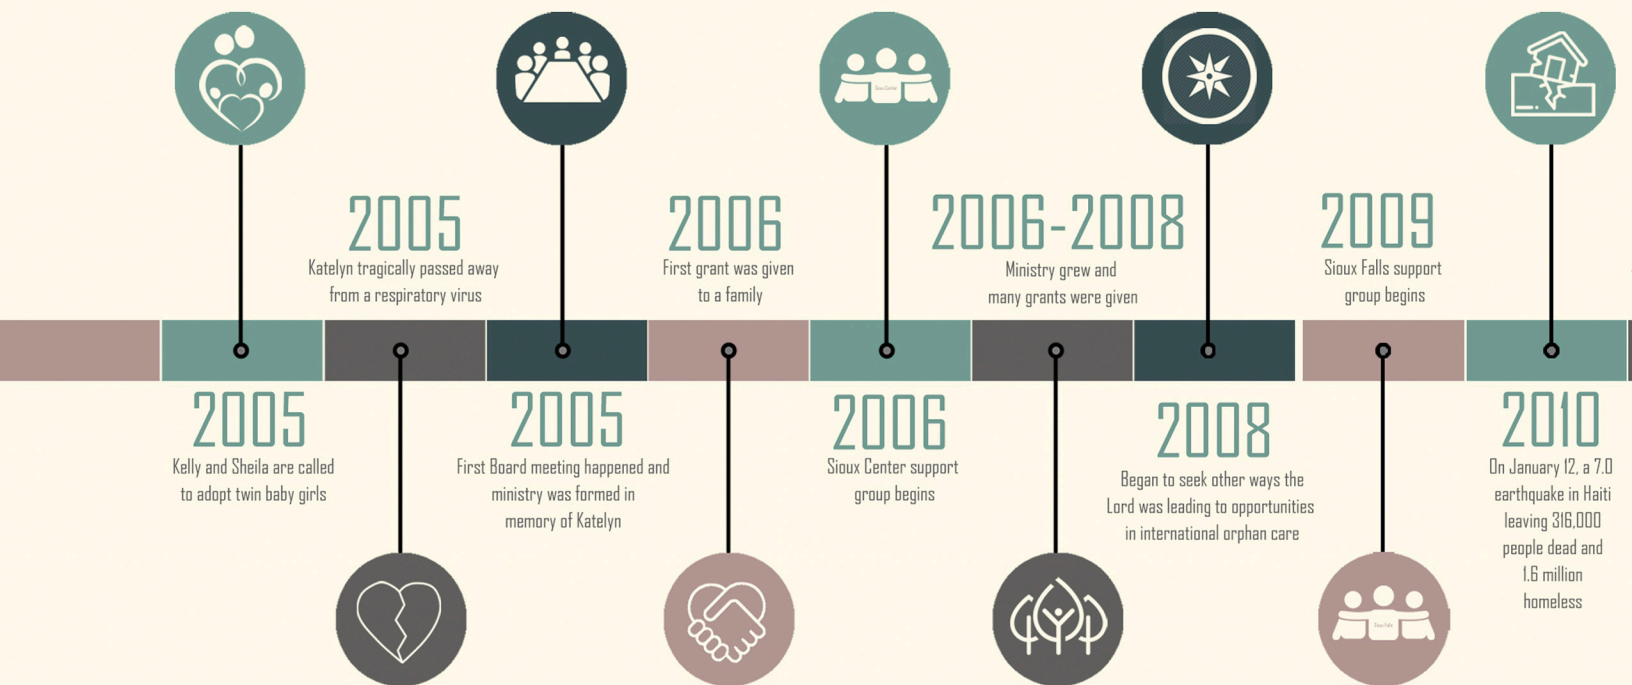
2005
Katelyn tragically passed away from a respiratory virus

2006
First grant was given to a family

2006-2008
Ministry grew and many grants were given

2009
Sioux Falls support group begins

2005
Kelly and Sheila are called to adopt twin baby girls

2005
First Board meeting happened and ministry was formed in memory of Katelyn

2006
Sioux Center support group begins

2008
Began to seek other ways the Lord was leading to opportunities in international orphan care

2010
On January 12, a 7.0 earthquake in Haiti leaving 316,000 people dead and 1.6 million homeless